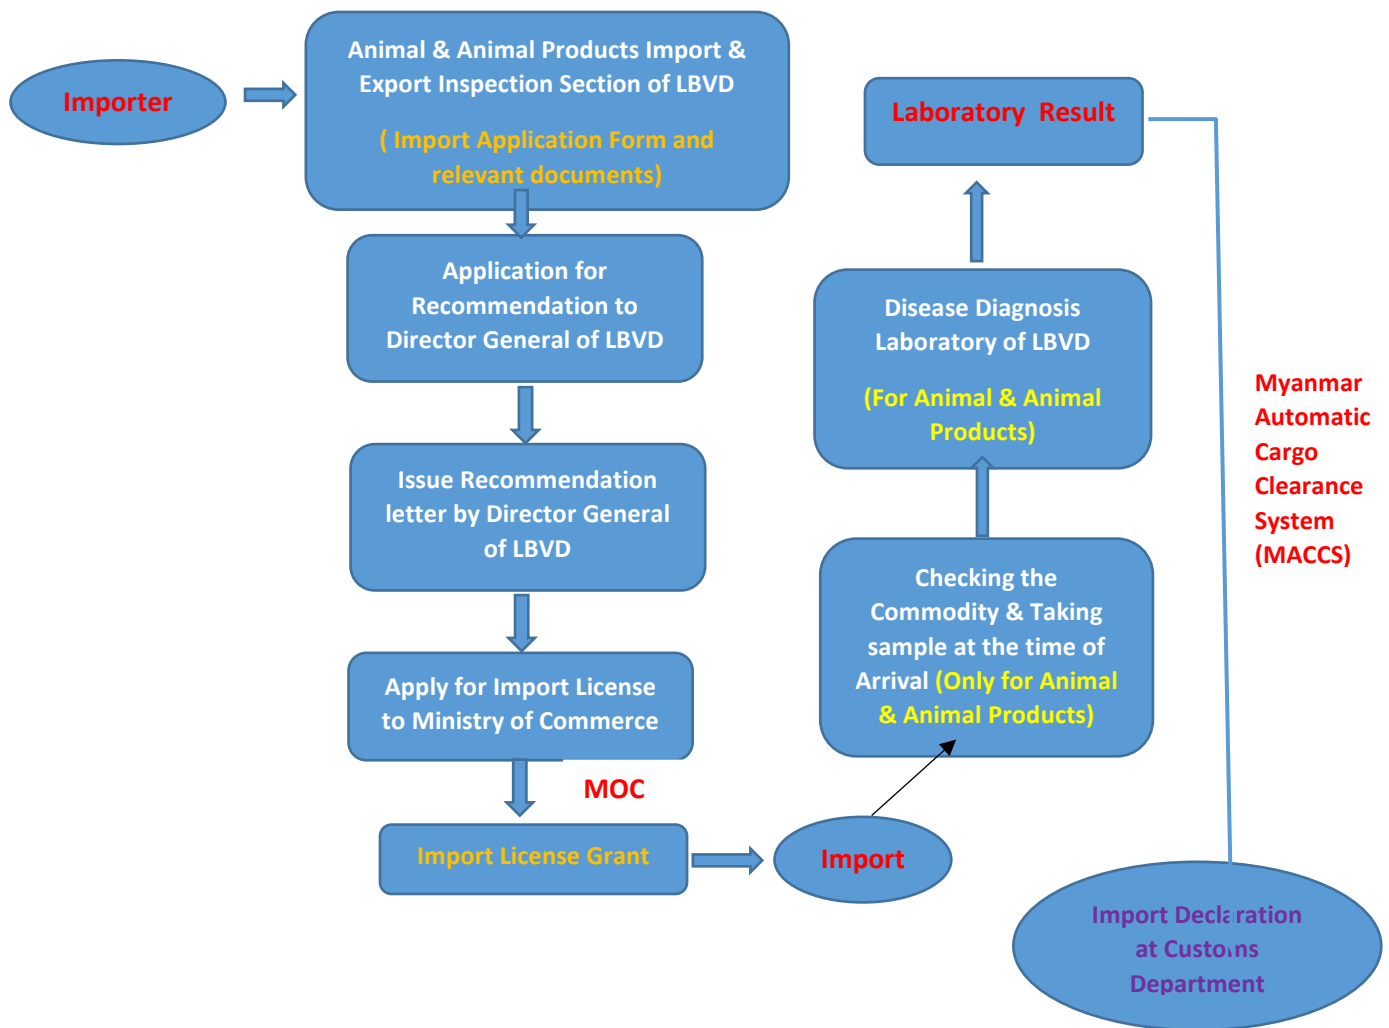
Importer

Animal & Animal Products Import & Export Inspection Section of LBVD

( Import Application Form and relevant documents)

Application for Recommendation to Director General of LBVD

Issue Recommendation letter by Director General of LBVD

Apply for Import License to Ministry of Commerce

MOC

Import License Grant

Import

Checking the Commodity & Taking sample at the time of Arrival (Only for Animal & Animal Products)

Disease Diagnosis Laboratory of LBVD

(For Animal & Animal Products)

Laboratory Result

Myanmar Automatic Cargo Clearance System (MACCS)

Import Declaration at Customs Department